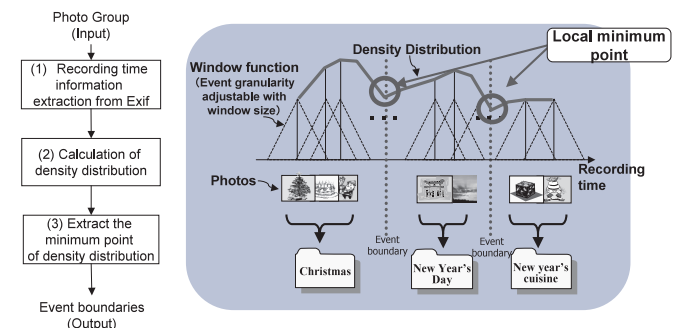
Photo Group
(Input)

(1) Recording time information extraction from Exif

(2) Calculation of density distribution

(3) Extract the minimum point of density distribution

Event boundaries
(Output)

Window function
(Event granularity adjustable with window size)

Density Distribution

Local minimum point

Recording time

Photos

Event boundary

Event boundary

Christmas

New Year's Day

New year's cuisine